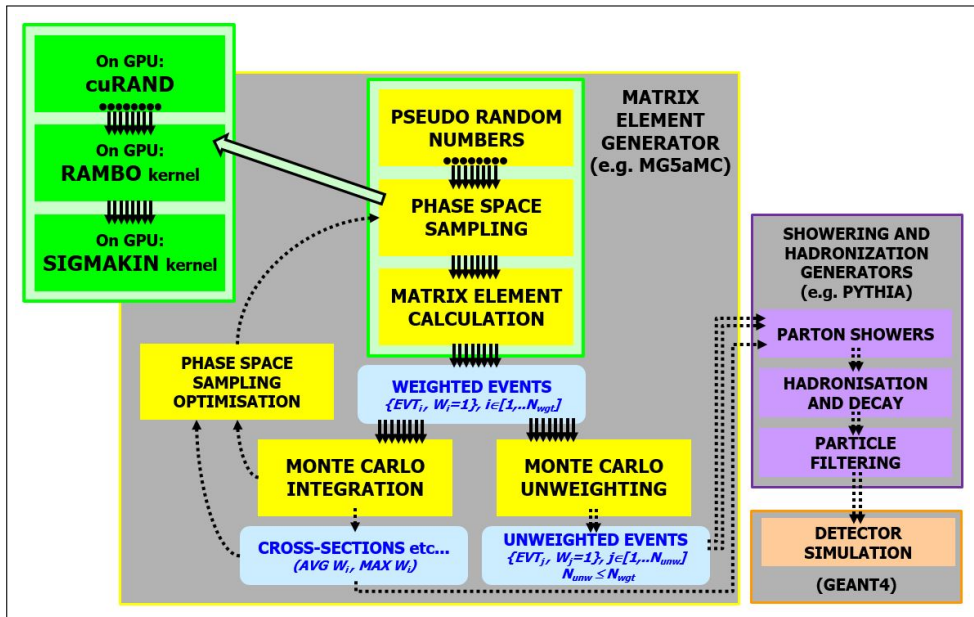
On GPU:
cuRAND

On GPU:
RAMBO kernel

On GPU:
SIGMAKIN kernel

PSEUDO RANDOM NUMBERS

MATRIX ELEMENT GENERATOR (e.g. MG5aMC)

PHASE SPACE SAMPLING

MATRIX ELEMENT CALCULATION

PHASE SPACE SAMPLING OPTIMISATION

WEIGHTED EVENTS
$\{EVT_i, W_i=1\}, i\in[1,..N_{wgt}]$

MONTE CARLO INTEGRATION

MONTE CARLO UNWEIGHTING

CROSS-SECTIONS etc...
(AVG $W_i$, MAX $W_i$)

UNWEIGHTED EVENTS
$\{EVT_j, W_j=1\}, j\in[1,..N_{unw}]$
$N_{unw} \leq N_{wgt}$

SHOWERING AND HADRONIZATION GENERATORS (e.g. PYTHIA)

PARTON SHOWERS

HADRONISATION AND DECAY

PARTICLE FILTERING

DETECTOR SIMULATION

(GEANT4)